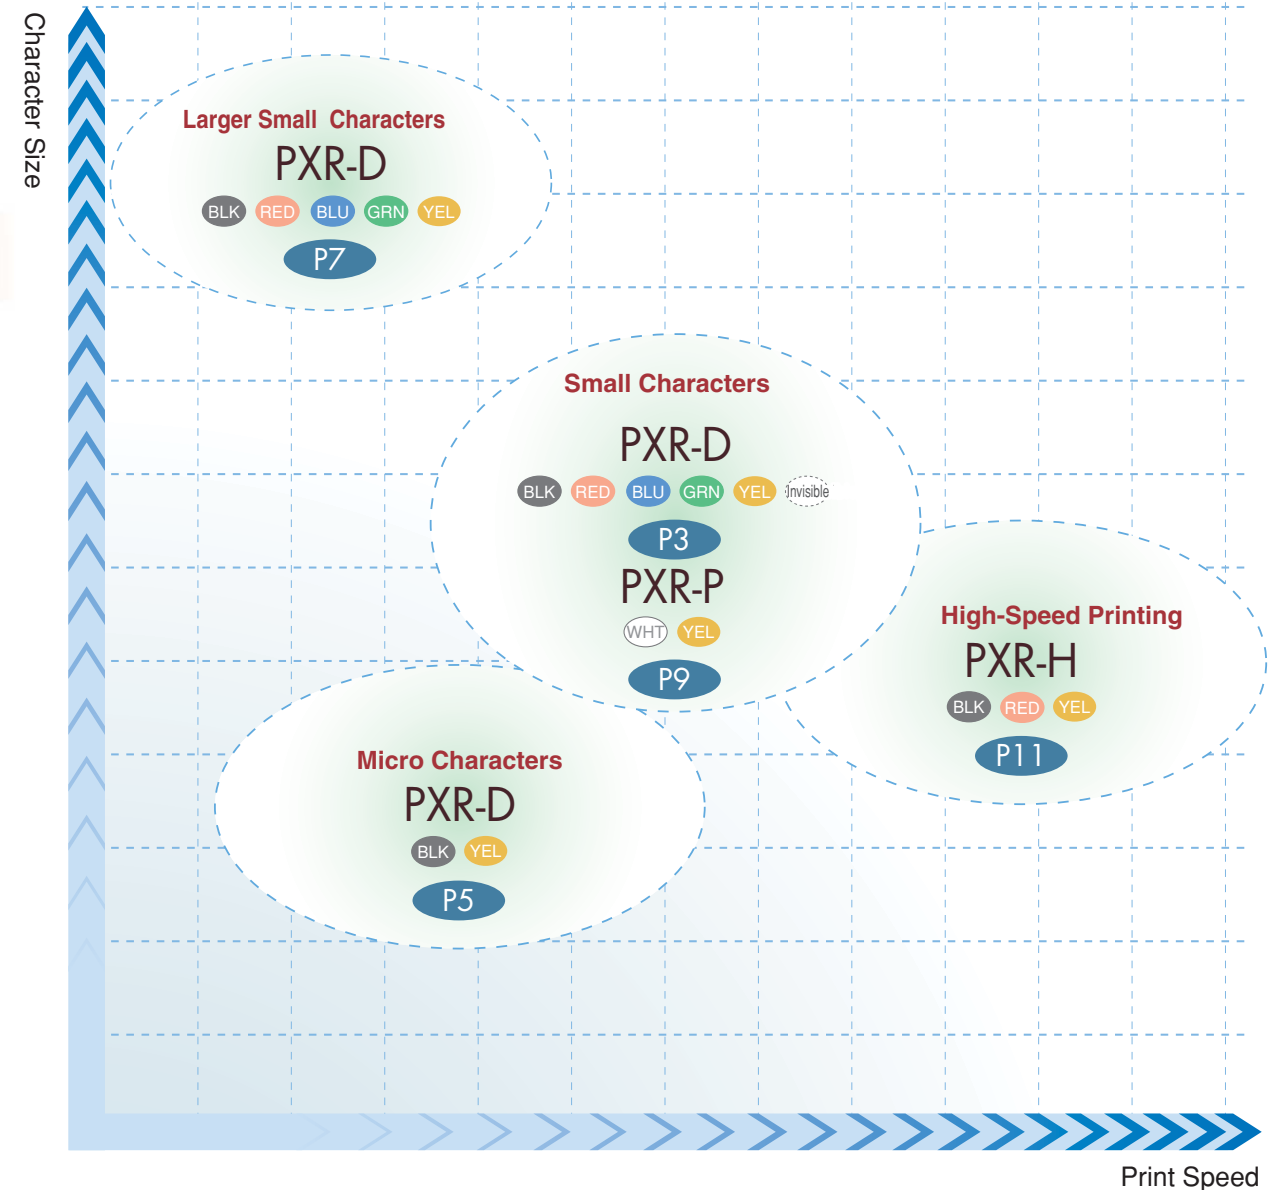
Character Size

Larger Small Characters
PXR-D
BLK RED BLU GRN YEL
P7

Small Characters
PXR-D
BLK RED BLU GRN YEL Invisible
P3
PXR-P
WHT YEL
P9

High-Speed Printing
PXR-H
BLK RED YEL
P11

Micro Characters
PXR-D
BLK YEL
P5

Print Speed